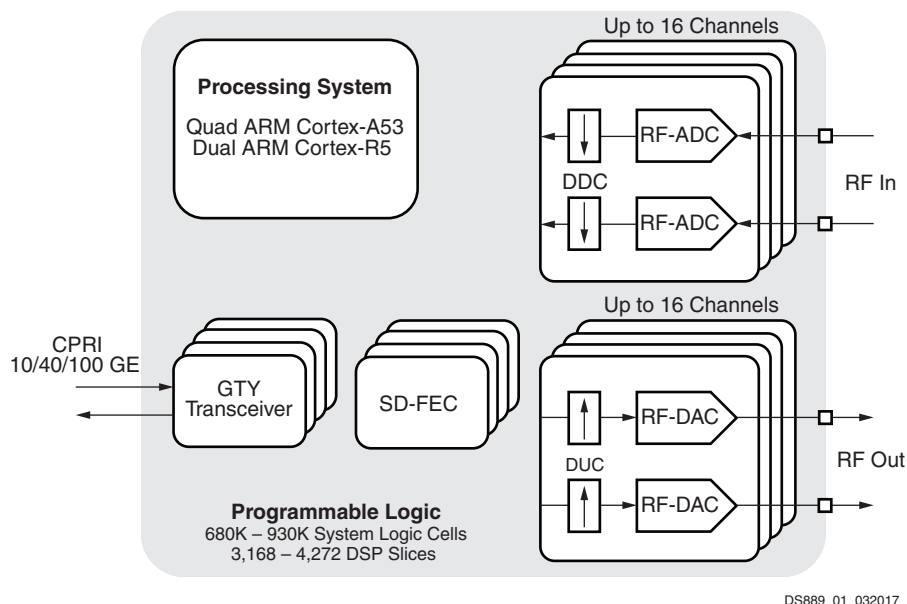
Processing System

Quad ARM Cortex-A53
Dual ARM Cortex-R5

Up to 16 Channels

RF-ADC

DDC

RF-ADC

RF In

CPRI
10/40/100 GE

GTY
Transceiver

SD-FEC

Up to 16 Channels

RF-DAC

DUC

RF-DAC

RF Out

Programmable Logic
680K – 930K System Logic Cells
3,168 – 4,272 DSP Slices

DS889_01_032017